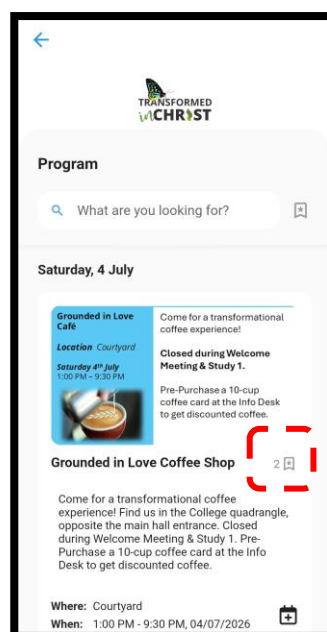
TRANSFORMED
inCHRIST

Program

What are you looking for?

Saturday, 4 July

Grounded in Love Café

Location Courtyard

Saturday 4th July
1:00 PM - 9:30 PM

Come for a transformational coffee experience!

Closed during Welcome Meeting & Study 1.

Pre-Purchase a 10-cup coffee card at the Info Desk to get discounted coffee.

Grounded in Love Coffee Shop

2

Come for a transformational coffee experience! Find us in the College quadrangle, opposite the main hall entrance. Closed during Welcome Meeting & Study 1. Pre-Purchase a 10-cup coffee card at the Info Desk to get discounted coffee.

Where: Courtyard
When: 1:00 PM - 9:30 PM, 04/07/2026